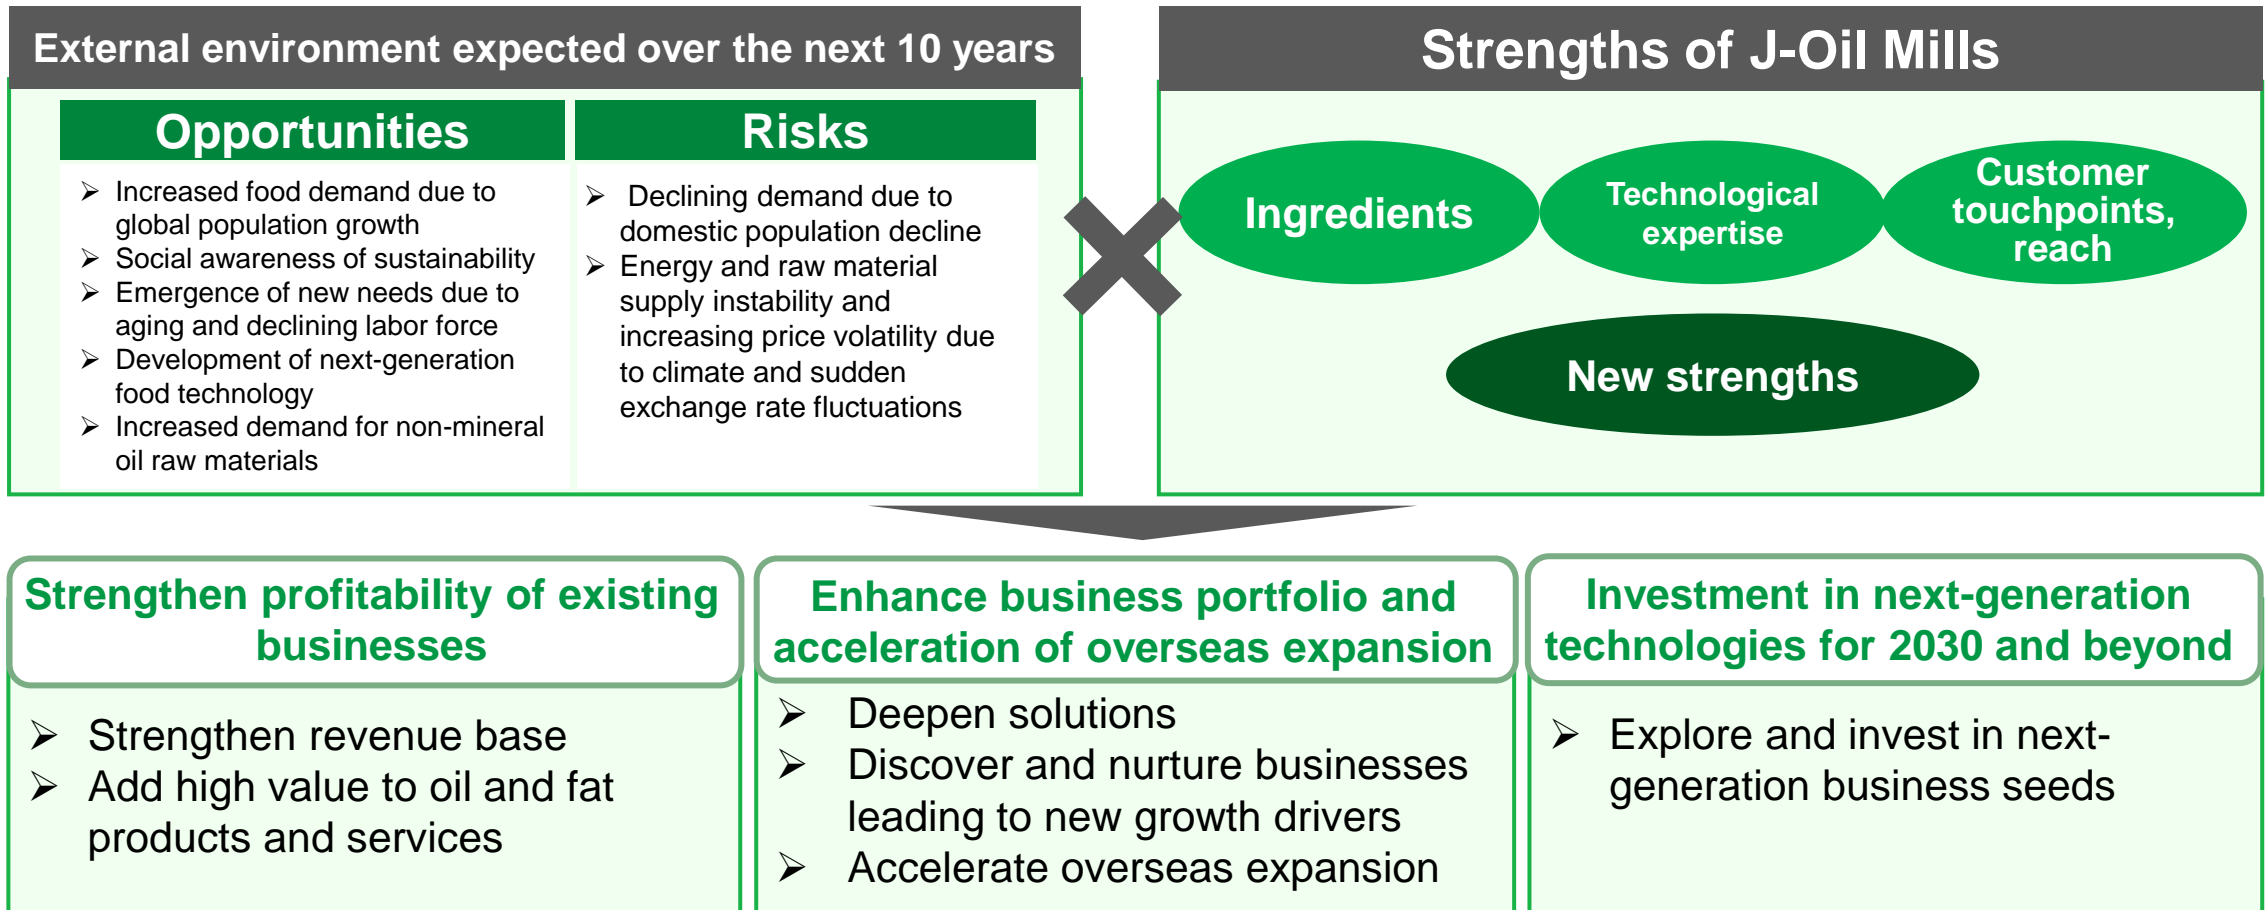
External environment expected over the next 10 years

Opportunities

- Increased food demand due to global population growth
- Social awareness of sustainability
- Emergence of new needs due to aging and declining labor force
- Development of next-generation food technology
- Increased demand for non-mineral oil raw materials

Risks

- Declining demand due to domestic population decline
- Energy and raw material supply instability and increasing price volatility due to climate and sudden exchange rate fluctuations

Strengths of J-Oil Mills

Ingredients

Technological expertise

Customer touchpoints, reach

New strengths

Strengthen profitability of existing businesses

- Strengthen revenue base
- Add high value to oil and fat products and services

Enhance business portfolio and acceleration of overseas expansion

- Deepen solutions
- Discover and nurture businesses leading to new growth drivers
- Accelerate overseas expansion

Investment in next-generation technologies for 2030 and beyond

- Explore and invest in next-generation business seeds